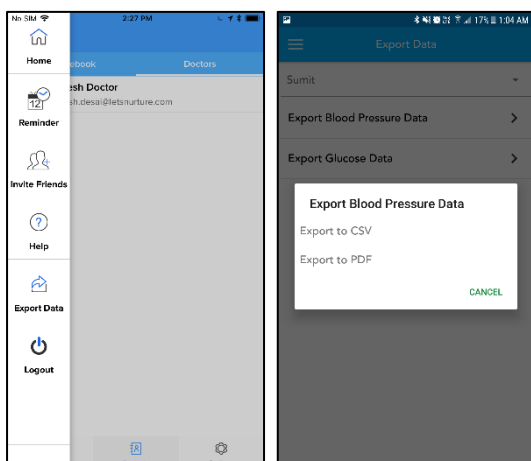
No SIM 2:27 PM

Home

ebook

Doctors

esh Doctor
sh.desai@letsnurture.com

12

Reminder

Invite Friends

?

Help

Export Data

Logout

17% 1:04 AM

Export Data

Sumit

Export Blood Pressure Data

Export Glucose Data

Export Blood Pressure Data

Export to CSV

Export to PDF

CANCEL